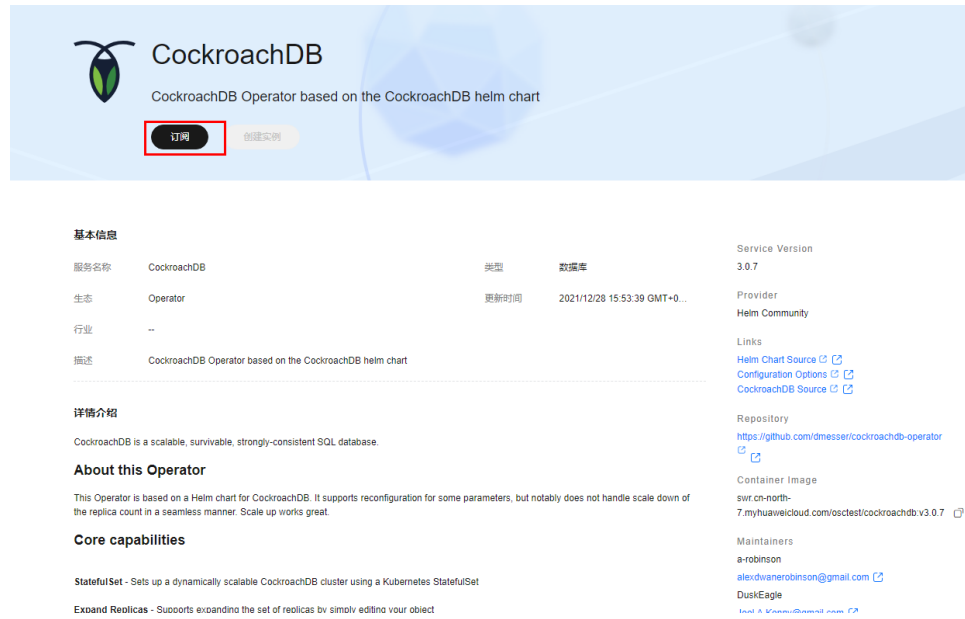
CockroachDB

CockroachDB Operator based on the CockroachDB helm chart

订阅 创建实例

基本信息

| 服务名称 | CockroachDB | 类型 | 数据库 |
|---|---|---|---|
| 生态 | Operator | 更新时间 | 2021/12/28 15:53:39 GMT+0... |
| 行业 | -- | | |
| 描述 | CockroachDB Operator based on the CockroachDB helm chart | | |

详情介绍

CockroachDB is a scalable, survivable, strongly-consistent SQL database.

About this Operator

This Operator is based on a Helm chart for CockroachDB. It supports reconfiguration for some parameters, but notably does not handle scale down of the replica count in a seamless manner. Scale up works great.

Core capabilities

StatefulSet - Sets up a dynamically scalable CockroachDB cluster using a Kubernetes StatefulSet

Expand Replicas - Supports expanding the set of replicas by simply editing your object

Service Version
3.0.7

Provider
Helm Community

Links
Helm Chart Source
Configuration Options
CockroachDB Source

Repository
https://github.com/dmesser/cockroachdb-operator

Container Image
swr.cn-north-7.myhuaweicloud.com/osctest/cockroachdb:v3.0.7

Maintainers
a-robinson
alexdwanerobinson@gmail.com
DuskEagle
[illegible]